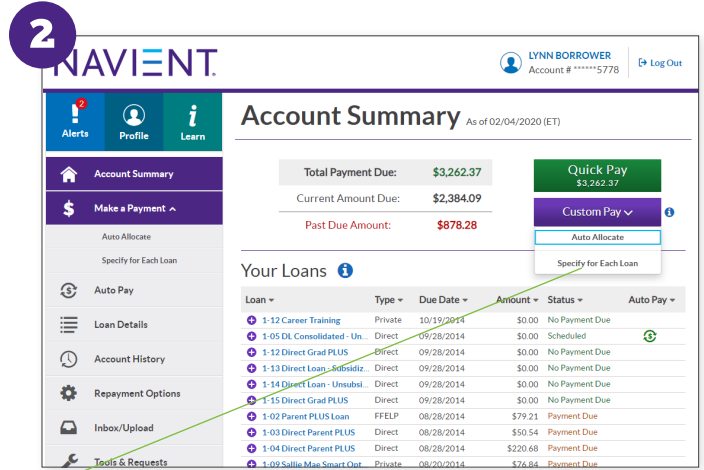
2

NAVIENT.

LYNN BORROWER
Account # ******5778

Log Out

2
Alerts

Profile

Learn

Account Summary

Make a Payment ^

Auto Allocate

Specify for Each Loan

Auto Pay

Loan Details

Account History

Repayment Options

Inbox/Upload

Tools & Requests

Account Summary As of 02/04/2020 (ET)

| | |
|---|---|
| Total Payment Due: | $3,262.37 |
| Current Amount Due: | $2,384.09 |
| Past Due Amount: | $878.28 |

Quick Pay
$3,262.37

Custom Pay

Auto Allocate

Specify for Each Loan

Your Loans

| Loan | Type | Due Date | Amount | Status | Auto Pay |
|---|---|---|---|---|---|
| 1-12 Career Training | Private | 10/19/2014 | $0.00 | No Payment Due | |
| 1-05 DL Consolidated - Un... | Direct | 09/28/2014 | $0.00 | Scheduled | |
| 1-12 Direct Grad PLUS | Direct | 09/28/2014 | $0.00 | No Payment Due | |
| 1-13 Direct Loan - Subsidiz... | Direct | 09/28/2014 | $0.00 | No Payment Due | |
| 1-14 Direct Loan - Unsubsi... | Direct | 09/28/2014 | $0.00 | No Payment Due | |
| 1-15 Direct Grad PLUS | Direct | 09/28/2014 | $0.00 | No Payment Due | |
| 1-02 Parent PLUS Loan | FFELP | 08/28/2014 | $79.21 | Payment Due | |
| 1-03 Direct Parent PLUS | Direct | 08/28/2014 | $50.54 | Payment Due | |
| 1-04 Direct Parent PLUS | Direct | 08/28/2014 | $220.68 | Payment Due | |
| 1-09 Sallie Mae Smart Opt... | Private | 08/20/2014 | $76.84 | Payment Due | |